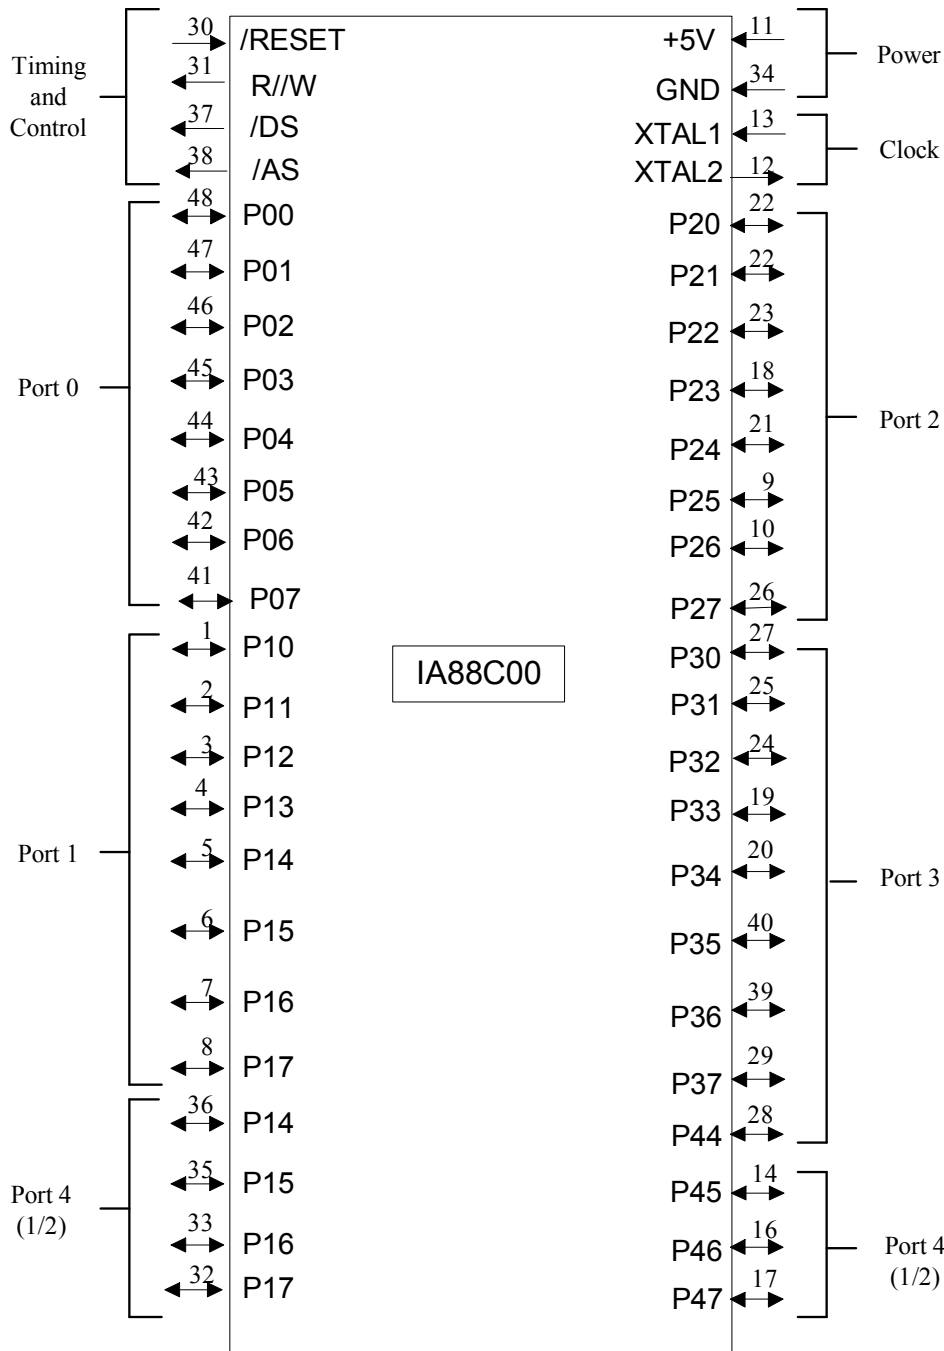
Timing and Control

30 /RESET
31 R//W
37 /DS
38 /AS

Port 0

48 P00
47 P01
46 P02
45 P03
44 P04
43 P05
42 P06
41 P07

Port 1

1 P10
2 P11
3 P12
4 P13
5 P14
6 P15
7 P16
8 P17

Port 4 (1/2)

36 P14
35 P15
33 P16
32 P17

IA88C00

+5V 11
GND 34
XTAL1 13
XTAL2 12

Power

Clock

P20 22
P21 22
P22 23
P23 18
P24 21
P25 9
P26 10
P27 26

Port 2

P30 27
P31 25
P32 24
P33 19
P34 20
P35 40
P36 39
P37 29
P44 28

Port 3

P45 14
P46 16
P47 17

Port 4 (1/2)